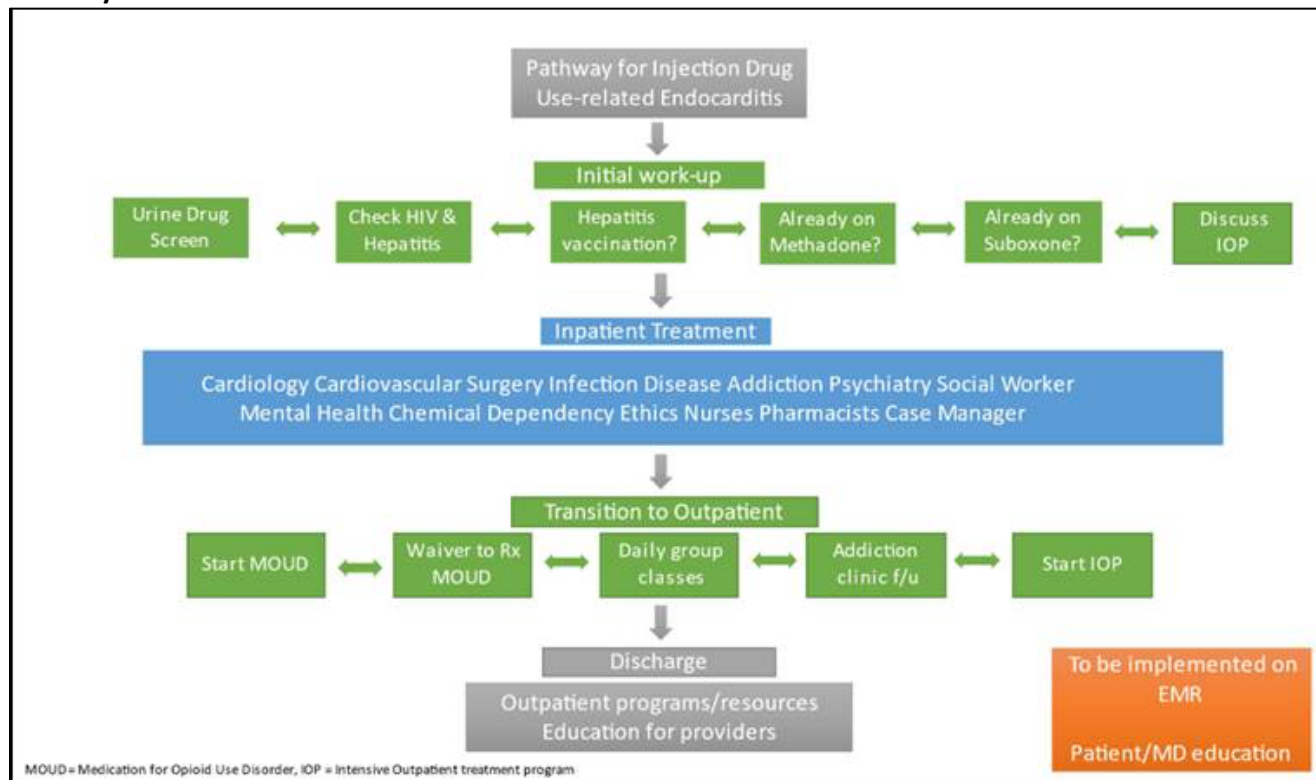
Pathway for Injection Drug Use-related Endocarditis

Initial work-up

Urine Drug Screen

Check HIV & Hepatitis

Hepatitis vaccination?

Already on Methadone?

Already on Suboxone?

Discuss IOP

Inpatient Treatment

Cardiology Cardiovascular Surgery Infection Disease Addiction Psychiatry Social Worker Mental Health Chemical Dependency Ethics Nurses Pharmacists Case Manager

Transition to Outpatient

Start MOUD

Waiver to Rx MOUD

Daily group classes

Addiction clinic f/u

Start IOP

Discharge

Outpatient programs/resources
Education for providers

To be implemented on EMR

Patient/MD education

MOUD = Medication for Opioid Use Disorder, IOP = Intensive Outpatient treatment program